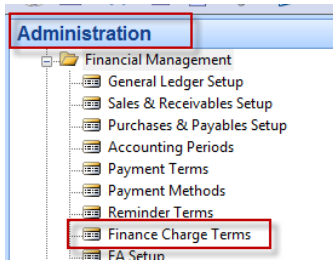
Administration

Financial Management
General Ledger Setup
Sales & Receivables Setup
Purchases & Payables Setup
Accounting Periods
Payment Terms
Payment Methods
Reminder Terms
Finance Charge Terms
FA Setup